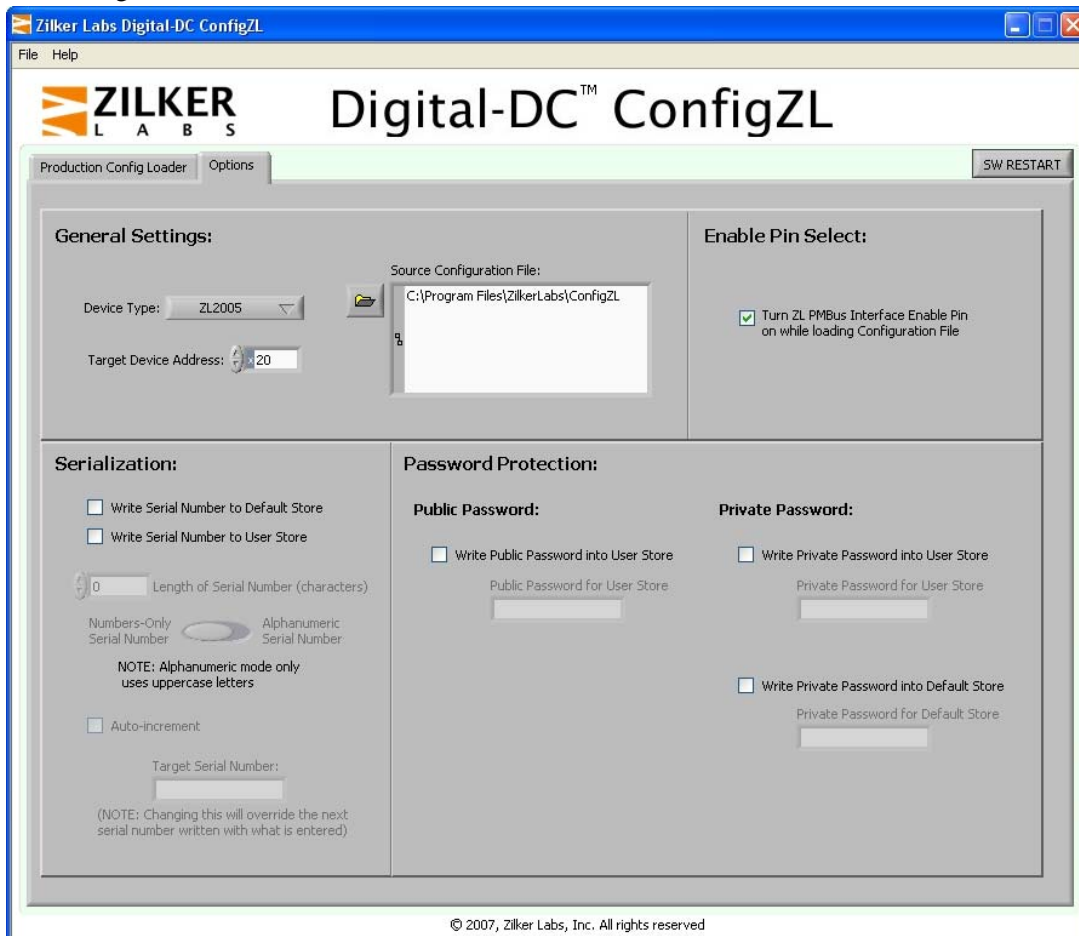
Zilker Labs Digital-DC ConfigZL

File Help

ZILKER LABS

Digital-DC™ ConfigZL

Production Config Loader Options

SW RESTART

General Settings:

Device Type: ZL2005

Target Device Address: x20

Source Configuration File:

C:\Program Files\ZilkerLabs\ConfigZL

Enable Pin Select:

Turn ZL PMBus Interface Enable Pin on while loading Configuration File

Serialization:

Write Serial Number to Default Store

Write Serial Number to User Store

0 Length of Serial Number (characters)

Numbers-Only Serial Number

Alphanumeric Serial Number

NOTE: Alphanumeric mode only uses uppercase letters

Auto-increment

Target Serial Number:

(NOTE: Changing this will override the next serial number written with what is entered)

Password Protection:

Public Password:

Write Public Password into User Store

Public Password for User Store

Private Password:

Write Private Password into User Store

Private Password for User Store

Write Private Password into Default Store

Private Password for Default Store

© 2007, Zilker Labs, Inc. All rights reserved